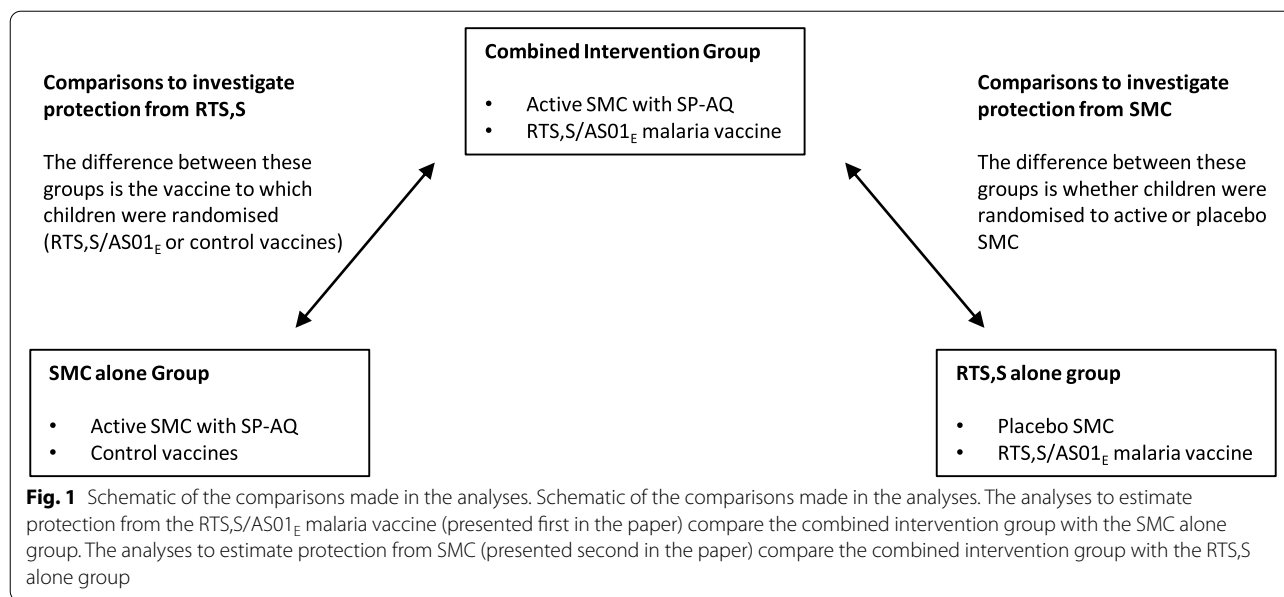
**Comparisons to investigate protection from RTS,S**

The difference between these groups is the vaccine to which children were randomised (RTS,S/AS01$_E$ or control vaccines)

**Combined Intervention Group**

- Active SMC with SP-AQ
- RTS,S/AS01$_E$ malaria vaccine

**Comparisons to investigate protection from SMC**

The difference between these groups is whether children were randomised to active or placebo SMC

**SMC alone Group**

- Active SMC with SP-AQ
- Control vaccines

**RTS,S alone group**

- Placebo SMC
- RTS,S/AS01$_E$ malaria vaccine

**Fig. 1** Schematic of the comparisons made in the analyses. Schematic of the comparisons made in the analyses. The analyses to estimate protection from the RTS,S/AS01$_E$ malaria vaccine (presented first in the paper) compare the combined intervention group with the SMC alone group. The analyses to estimate protection from SMC (presented second in the paper) compare the combined intervention group with the RTS,S alone group